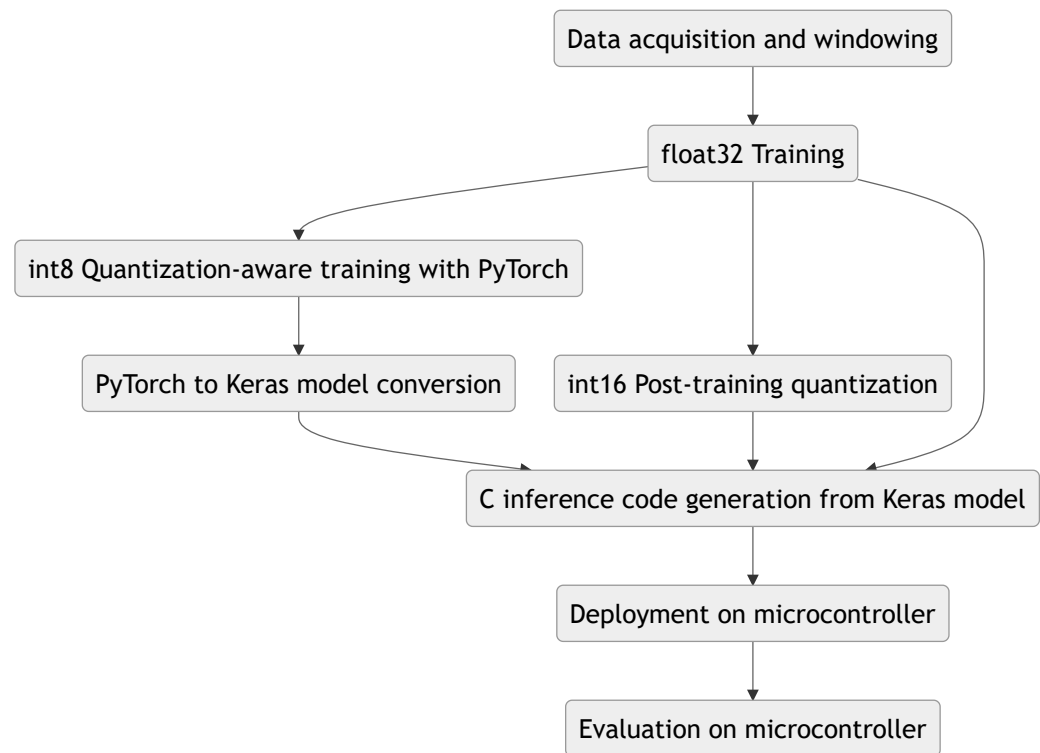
Data acquisition and windowing

float32 Training

int8 Quantization-aware training with PyTorch

PyTorch to Keras model conversion

int16 Post-training quantization

C inference code generation from Keras model

Deployment on microcontroller

Evaluation on microcontroller